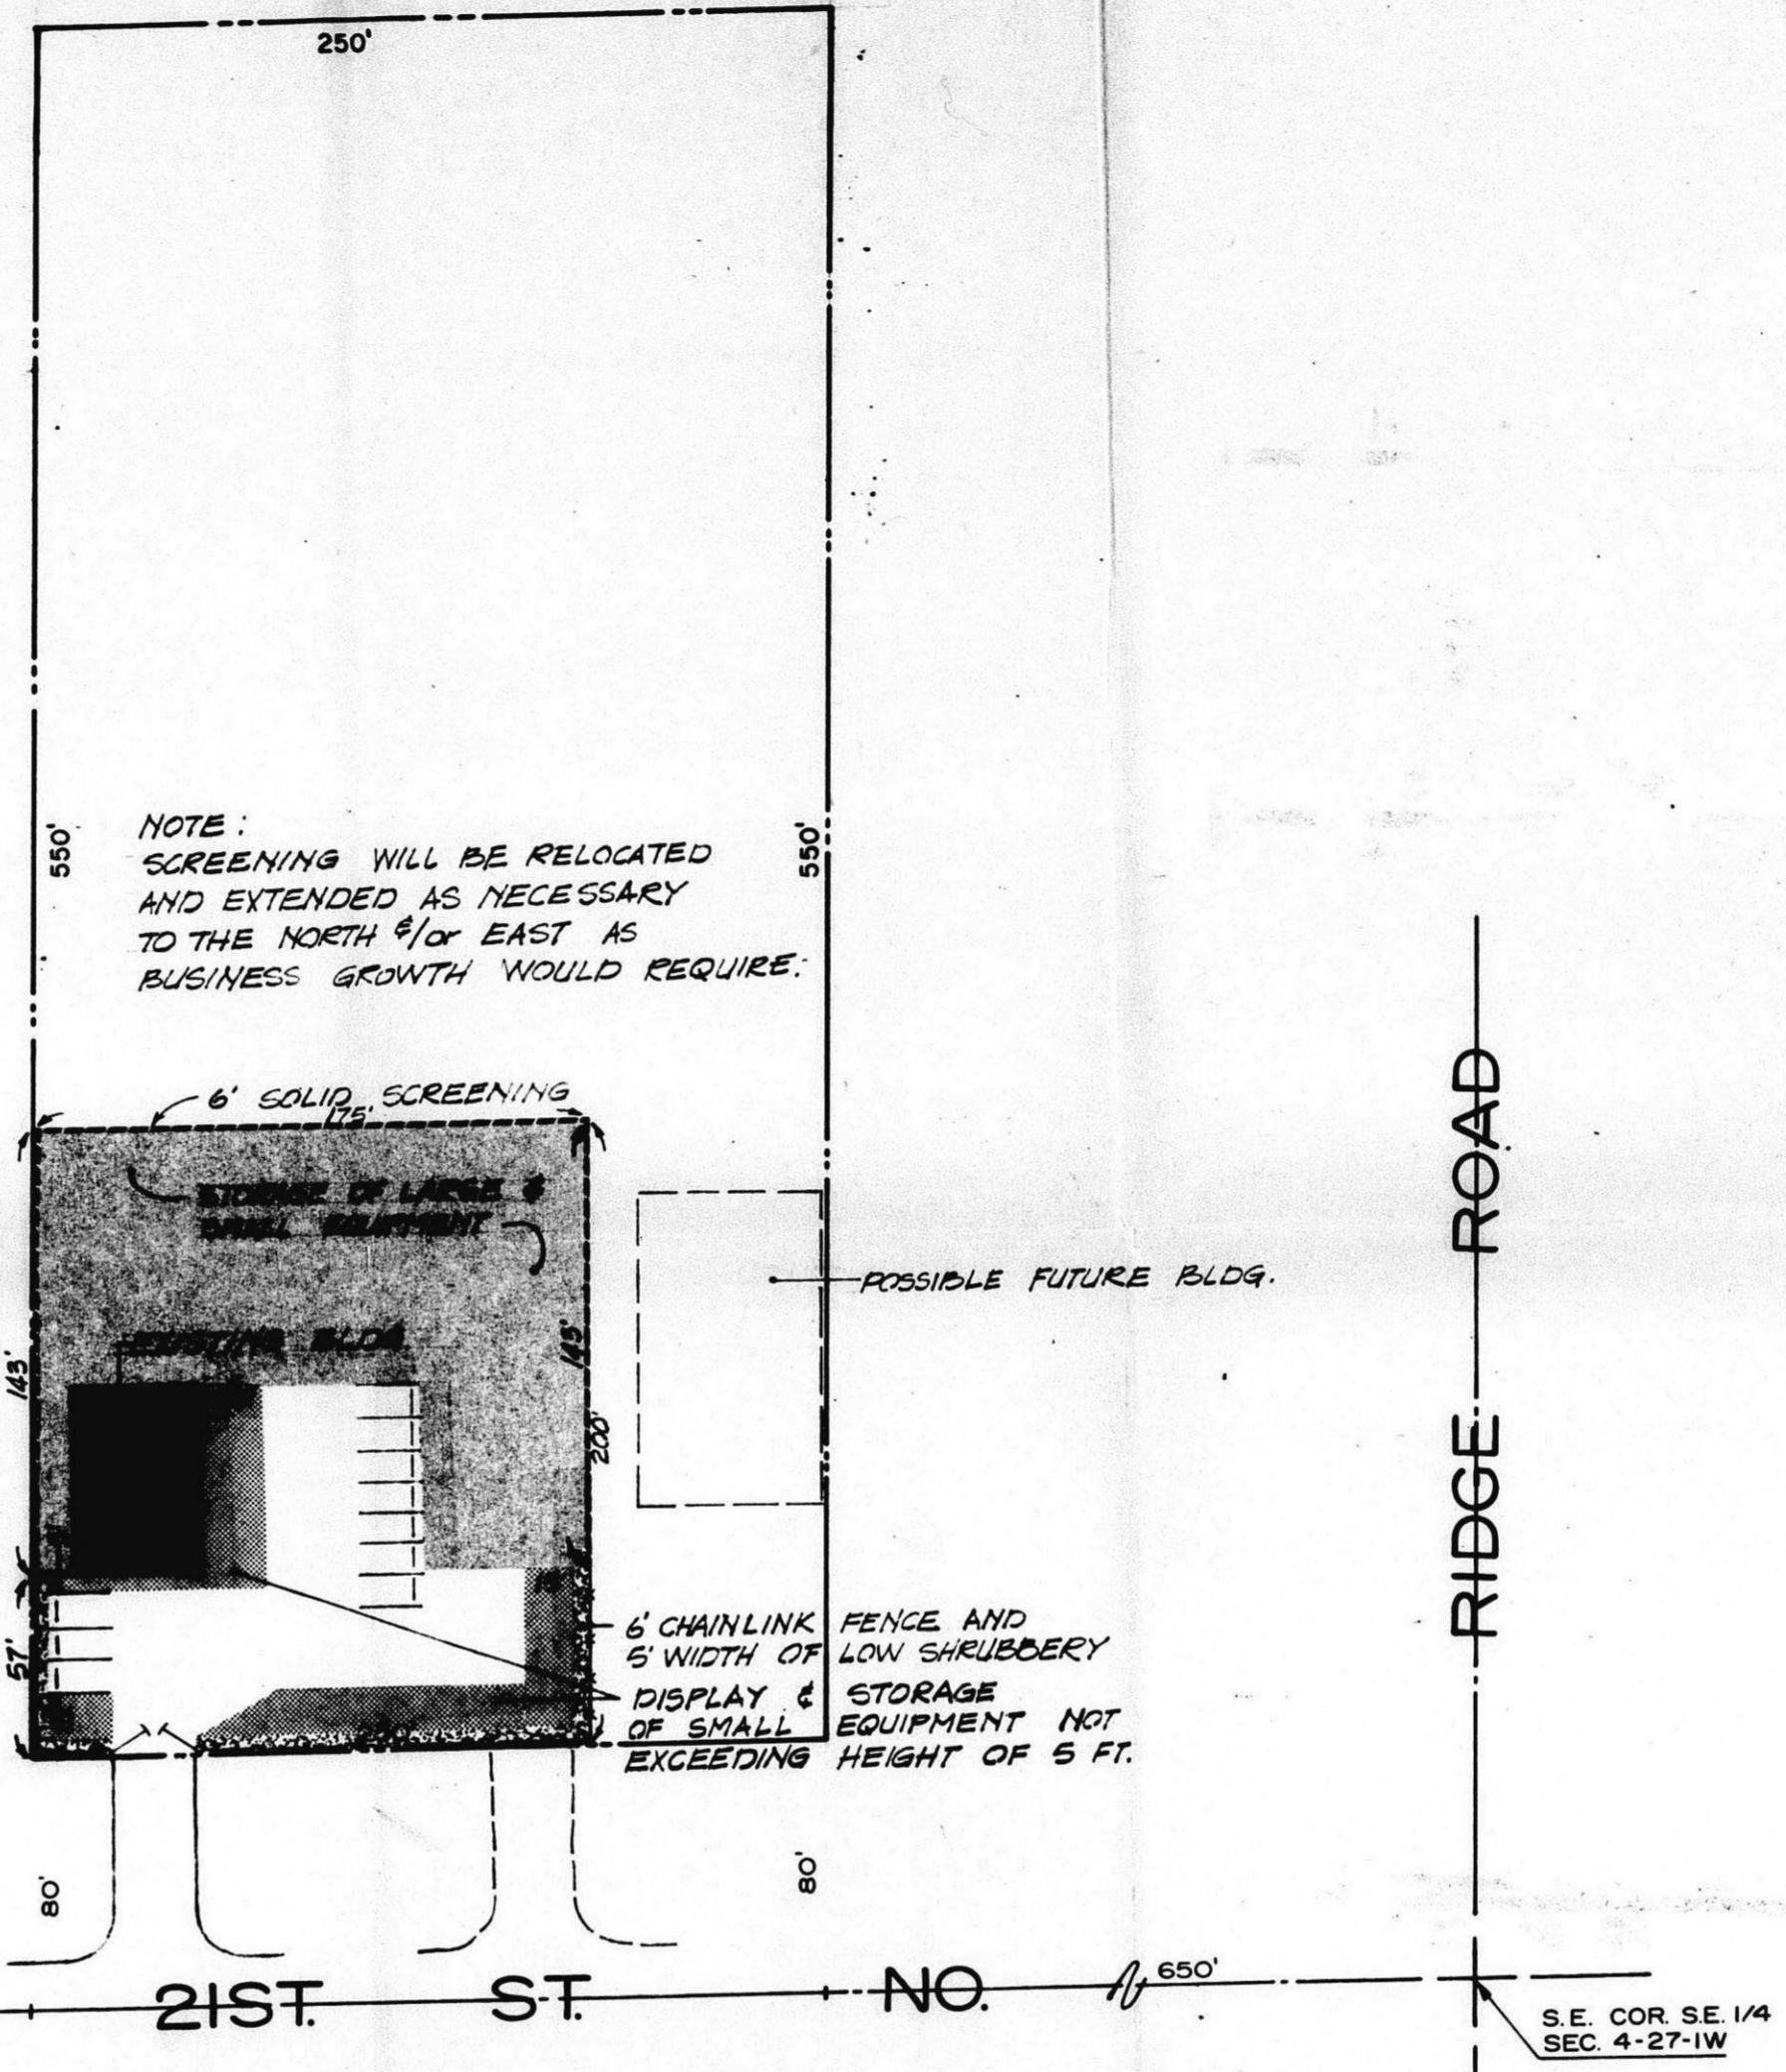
250'

550'

550'

NOTE:
SCREENING WILL BE RELOCATED AND EXTENDED AS NECESSARY TO THE NORTH &/or EAST AS BUSINESS GROWTH WOULD REQUIRE.

6' SOLID SCREENING
175'

STORAGE OF LARGE & SMALL EQUIPMENT

EXISTING BLDG.

143'

143'

200'

57'

15'

POSSIBLE FUTURE BLDG.

RIDGE ROAD

6' CHAINLINK FENCE AND 5' WIDTH OF LOW SHRUBBERY

DISPLAY & STORAGE OF SMALL EQUIPMENT NOT EXCEEDING HEIGHT OF 5 FT.

80'

80'

21ST. ST. NO.

650'

S.E. COR. S.E. 1/4 SEC. 4-27-1W